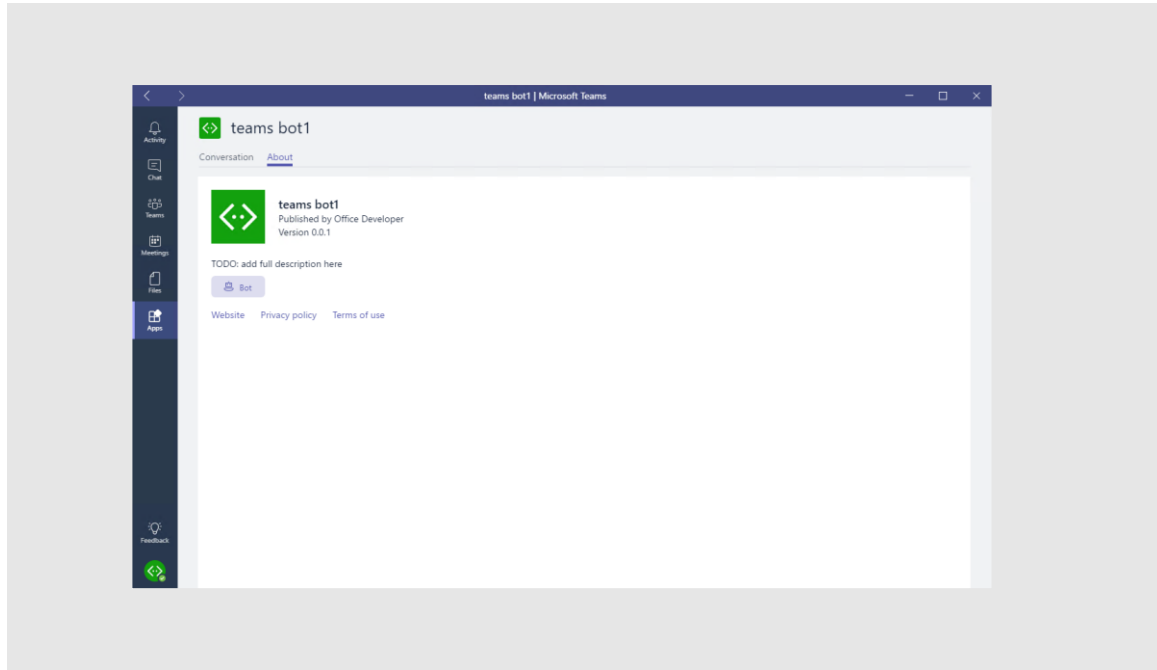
teams bot1 | Microsoft Teams

Activity
Chat
Teams
Meetings
Files
Apps

teams bot1

Conversation About

teams bot1
Published by Office Developer
Version 0.0.1

TODO: add full description here

Bot

Website Privacy policy Terms of use

Feedback